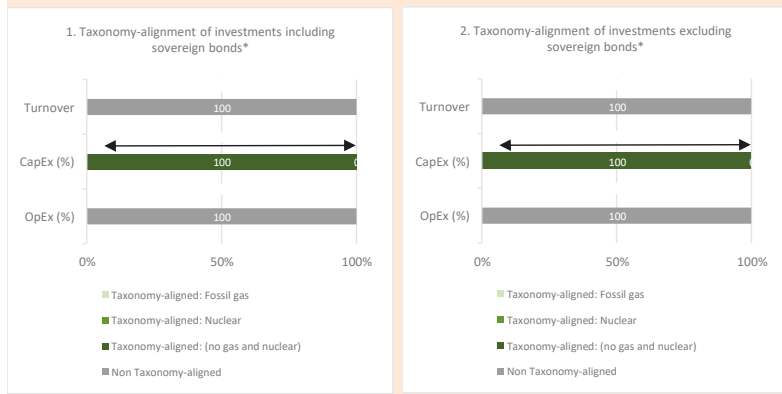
1. Taxonomy-alignment of investments including sovereign bonds*

Turnover
100
CapEx (%)
100
0
OpEx (%)
100

0%
50%
100%

Taxonomy-aligned: Fossil gas
Taxonomy-aligned: Nuclear
Taxonomy-aligned: (no gas and nuclear)
Non Taxonomy-aligned

2. Taxonomy-alignment of investments excluding sovereign bonds*

Turnover
100
CapEx (%)
100
0
OpEx (%)
100

0%
50%
100%

Taxonomy-aligned: Fossil gas
Taxonomy-aligned: Nuclear
Taxonomy-aligned: (no gas and nuclear)
Non Taxonomy-aligned